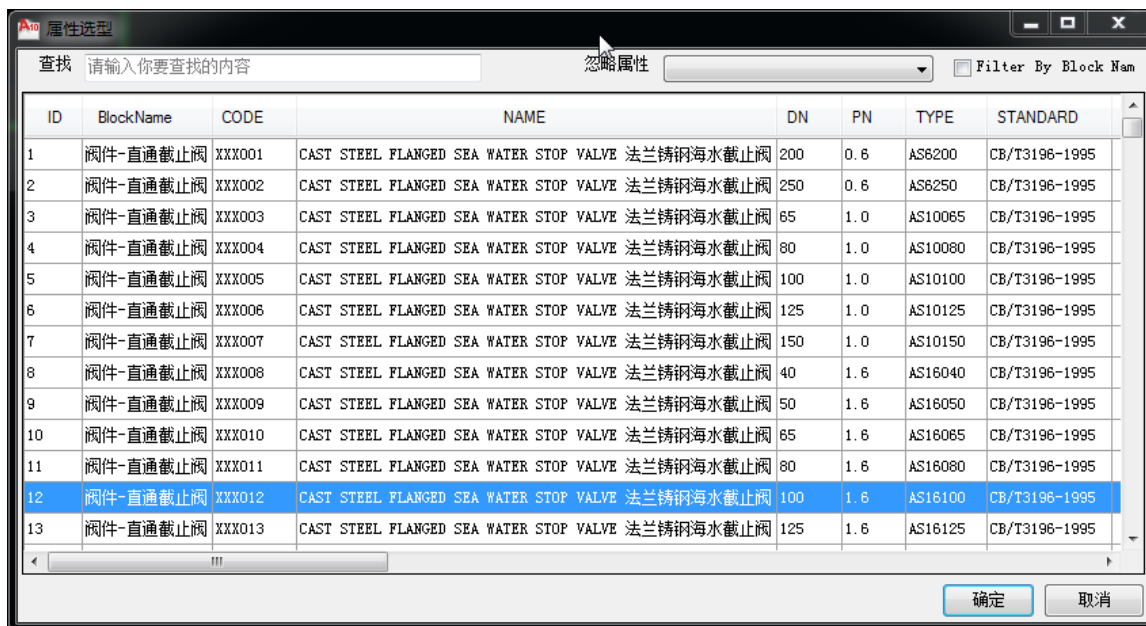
属性选型

查找 请输入你要查找的内容 忽略属性 Filter By Block Nam

| ID | BlockName | CODE | NAME | DN | PN | TYPE | STANDARD |
|---|---|---|---|---|---|---|---|
| 1 | 阀件-直通截止阀 | XXX001 | CAST STEEL FLANGED SEA WATER STOP VALVE 法兰铸钢海水截止阀 | 200 | 0.6 | AS6200 | CB/T3196-1995 |
| 2 | 阀件-直通截止阀 | XXX002 | CAST STEEL FLANGED SEA WATER STOP VALVE 法兰铸钢海水截止阀 | 250 | 0.6 | AS6250 | CB/T3196-1995 |
| 3 | 阀件-直通截止阀 | XXX003 | CAST STEEL FLANGED SEA WATER STOP VALVE 法兰铸钢海水截止阀 | 65 | 1.0 | AS10065 | CB/T3196-1995 |
| 4 | 阀件-直通截止阀 | XXX004 | CAST STEEL FLANGED SEA WATER STOP VALVE 法兰铸钢海水截止阀 | 80 | 1.0 | AS10080 | CB/T3196-1995 |
| 5 | 阀件-直通截止阀 | XXX005 | CAST STEEL FLANGED SEA WATER STOP VALVE 法兰铸钢海水截止阀 | 100 | 1.0 | AS10100 | CB/T3196-1995 |
| 6 | 阀件-直通截止阀 | XXX006 | CAST STEEL FLANGED SEA WATER STOP VALVE 法兰铸钢海水截止阀 | 125 | 1.0 | AS10125 | CB/T3196-1995 |
| 7 | 阀件-直通截止阀 | XXX007 | CAST STEEL FLANGED SEA WATER STOP VALVE 法兰铸钢海水截止阀 | 150 | 1.0 | AS10150 | CB/T3196-1995 |
| 8 | 阀件-直通截止阀 | XXX008 | CAST STEEL FLANGED SEA WATER STOP VALVE 法兰铸钢海水截止阀 | 40 | 1.6 | AS16040 | CB/T3196-1995 |
| 9 | 阀件-直通截止阀 | XXX009 | CAST STEEL FLANGED SEA WATER STOP VALVE 法兰铸钢海水截止阀 | 50 | 1.6 | AS16050 | CB/T3196-1995 |
| 10 | 阀件-直通截止阀 | XXX010 | CAST STEEL FLANGED SEA WATER STOP VALVE 法兰铸钢海水截止阀 | 65 | 1.6 | AS16065 | CB/T3196-1995 |
| 11 | 阀件-直通截止阀 | XXX011 | CAST STEEL FLANGED SEA WATER STOP VALVE 法兰铸钢海水截止阀 | 80 | 1.6 | AS16080 | CB/T3196-1995 |
| 12 | 阀件-直通截止阀 | XXX012 | CAST STEEL FLANGED SEA WATER STOP VALVE 法兰铸钢海水截止阀 | 100 | 1.6 | AS16100 | CB/T3196-1995 |
| 13 | 阀件-直通截止阀 | XXX013 | CAST STEEL FLANGED SEA WATER STOP VALVE 法兰铸钢海水截止阀 | 125 | 1.6 | AS16125 | CB/T3196-1995 |

确定 取消